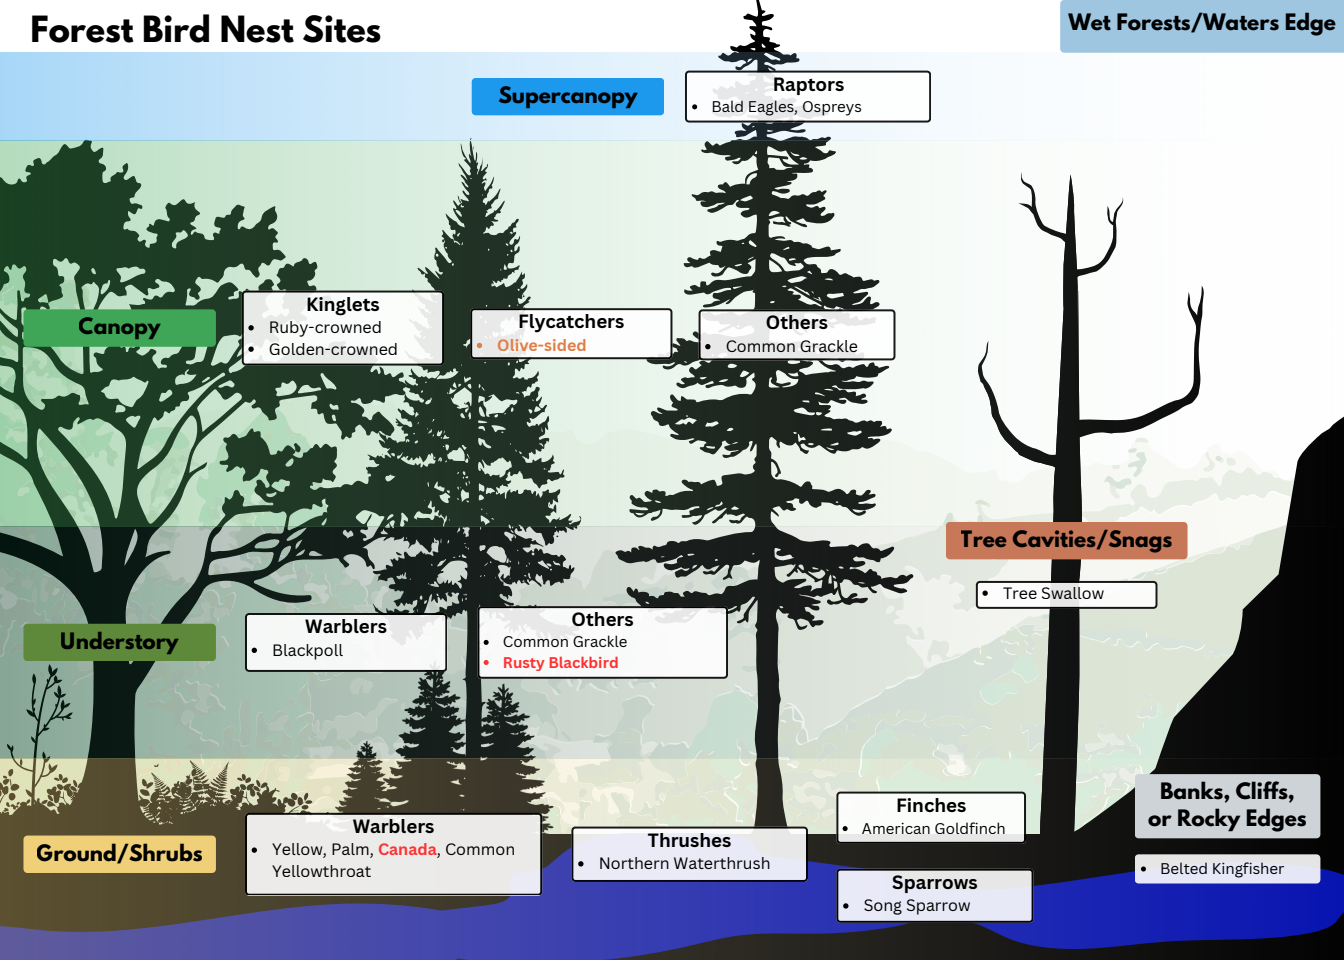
Forest Bird Nest Sites

Wet Forests/Waters Edge

Supercanopy

Raptors
- Bald Eagles, Ospreys

Canopy

Kinglets
- Ruby-crowned
- Golden-crowned

Flycatchers
- Olive-sided

Others
- Common Grackle

Tree Cavities/Snags

- Tree Swallow

Understory

Warblers
- Blackpoll

Others
- Common Grackle
- Rusty Blackbird

Ground/Shrubs

Warblers
- Yellow, Palm, Canada, Common Yellowthroat

Thrushes
- Northern Waterthrush

Finches
- American Goldfinch

Sparrows
- Song Sparrow

Banks, Cliffs, or Rocky Edges

- Belted Kingfisher